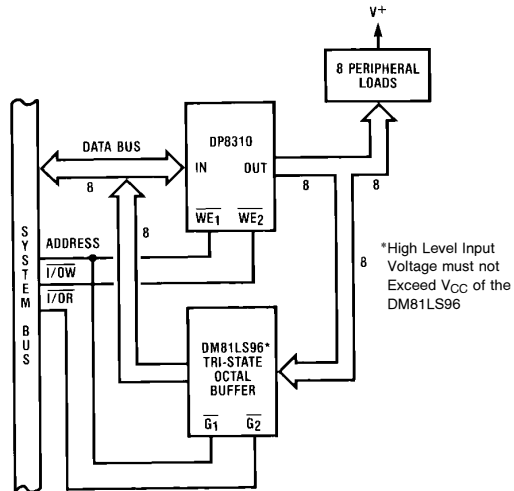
V+

8 PERIPHERAL LOADS

DATA BUS

DP8310

IN

OUT

8

8

8

$\overline{WE_1}$

$\overline{WE_2}$

8

8

S
Y
S
T
E
M

B
U
S

ADDRESS

$\overline{I/OW}$

$\overline{I/OR}$

*High Level Input Voltage must not Exceed $V_{CC}$ of the DM81LS96

DM81LS96*
TRI-STATE
OCTAL
BUFFER

$\overline{G_1}$

$\overline{G_2}$